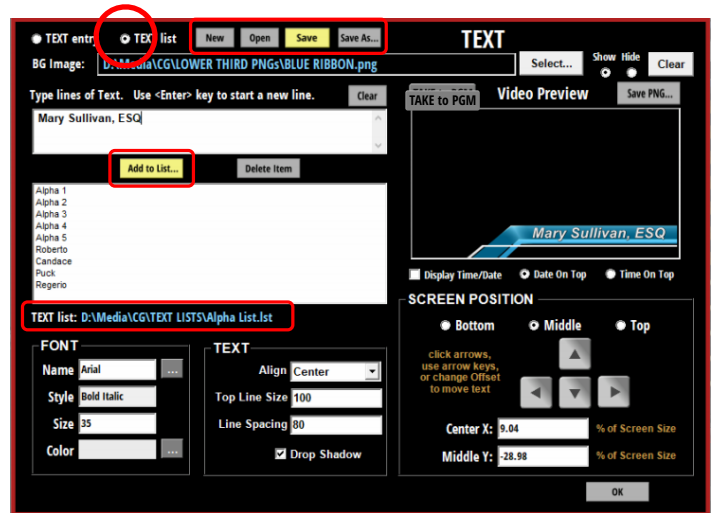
TEXT entry TEXT list New Open Save Save As...

TEXT

BG Image: D:\Media\CG\LOWER THIRD PNGs\BLUE RIBBON.png Select... Show Hide Clear

Type lines of Text. Use <Enter> key to start a new line. Clear

TAKE to PGM Video Preview Save PNG...

Mary Sullivan, ESQ

Add to List... Delete Item

Alpha 1
Alpha 2
Alpha 3
Alpha 4
Alpha 5
Roberto
Candace
Puck
Regerio

Mary Sullivan, ESQ

Display Time/Date Date On Top Time On Top

TEXT list: D:\Media\CG\TEXT LISTS\Alpha List.lst

SCREEN POSITION

Bottom Middle Top

click arrows, use arrow keys, or change Offset to move text

FONT

Name Arial ...

Style Bold Italic

Size 35

Color ...

TEXT

Align Center

Top Line Size 100

Line Spacing 80

Drop Shadow

Center X: 9.04 % of Screen Size

Middle Y: -28.98 % of Screen Size

OK